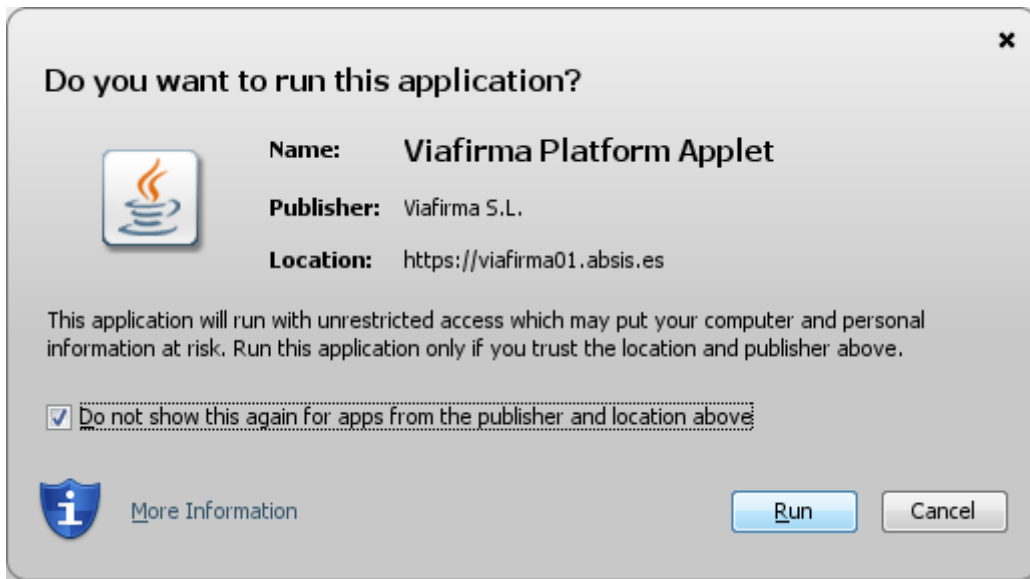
×

Do you want to run this application?

Name: Viafirma Platform Applet

Publisher: Viafirma S.L.

Location: https://viafirma01.absis.es

This application will run with unrestricted access which may put your computer and personal information at risk. Run this application only if you trust the location and publisher above.

☑ Do not show this again for apps from the publisher and location above

More Information

Run

Cancel